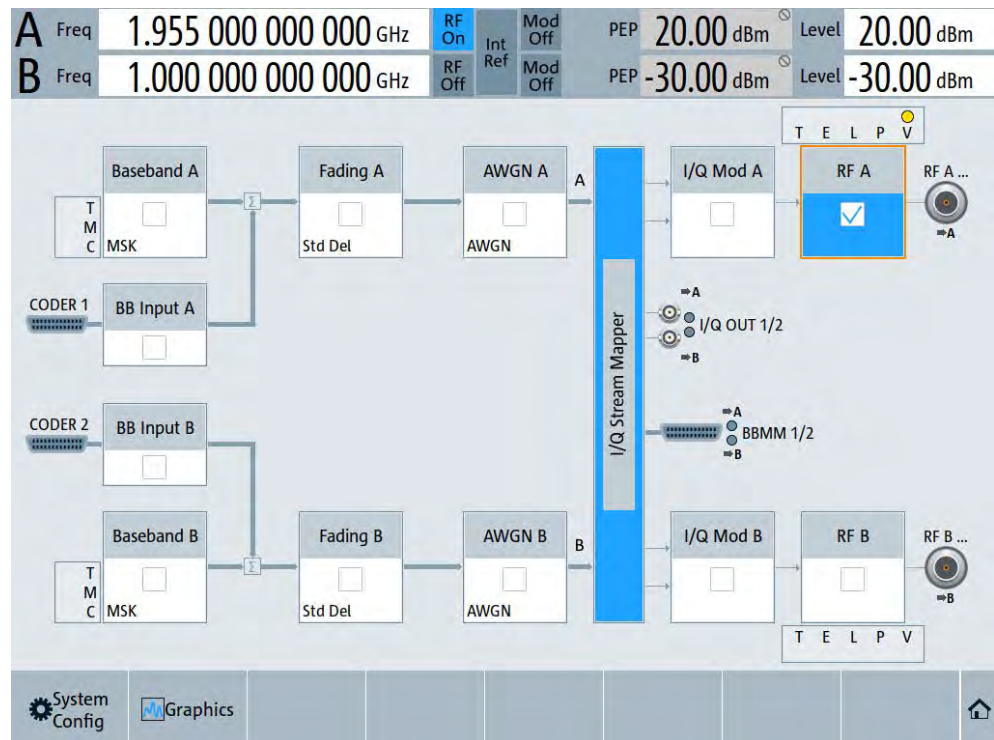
A Freq 1.955 000 000 000 GHz RF On Int Ref Mod Off PEP 20.00 dBm Level 20.00 dBm
B Freq 1.000 000 000 000 GHz RF Off Mod Off PEP -30.00 dBm Level -30.00 dBm

T E L P V

Baseband A
T M C MSK

Fading A
Std Del

AWGN A
AWGN

A

I/Q Mod A

RF A

RF A ...
⇒A

CODER 1
BB Input A

I/Q Stream Mapper

⇒A
I/Q OUT 1/2
⇒B

CODER 2
BB Input B

⇒A
BBMM 1/2
⇒B

Baseband B
T M C MSK

Fading B
Std Del

AWGN B
AWGN

B

I/Q Mod B

RF B

RF B ...
⇒B

T E L P V

System Config
Graphics